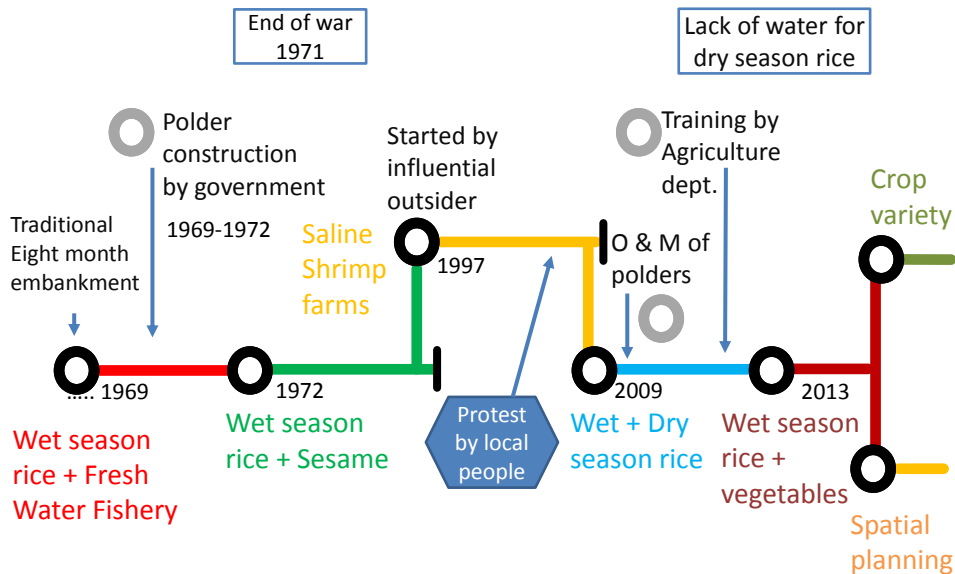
End of war
1971

Lack of water for dry season rice

Polder construction by government

1969-1972

Started by influential outsider

Training by Agriculture dept.

Crop variety

Traditional Eight month embankment

Saline Shrimp farms

1997

O & M of polders

….. 1969

1972

2009

2013

Protest by local people

Wet season rice + Fresh Water Fishery

Wet season rice + Sesame

Wet + Dry season rice

Wet season rice + vegetables

Spatial planning